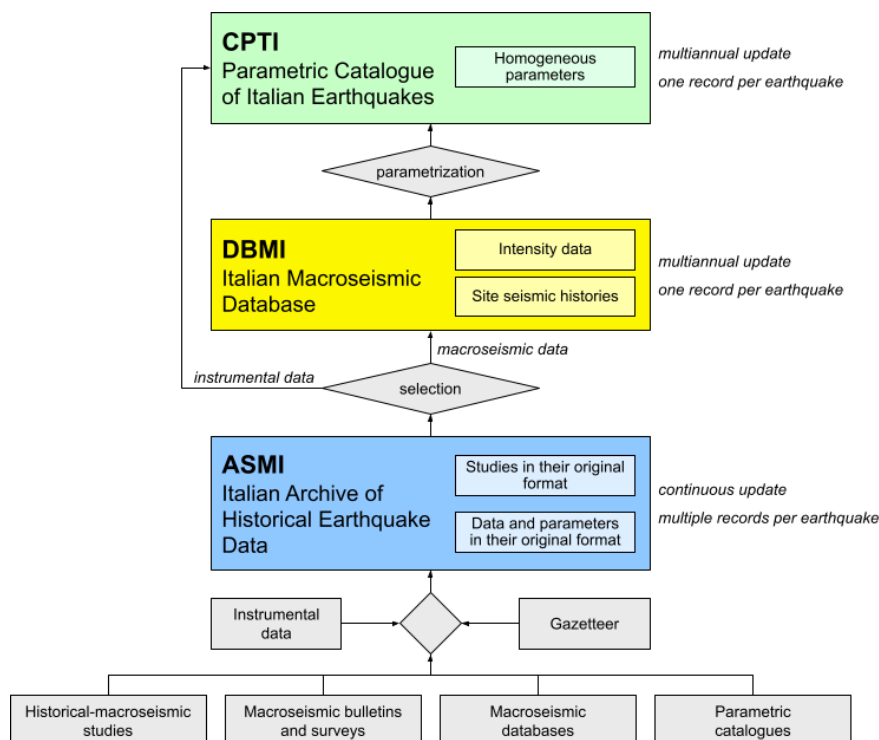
CPTI
Parametric Catalogue of Italian Earthquakes

Homogeneous parameters

multiannual update
one record per earthquake

parametrization

DBMI
Italian Macroseismic Database

Intensity data

Site seismic histories

multiannual update
one record per earthquake

macroseismic data

instrumental data

selection

ASMI
Italian Archive of Historical Earthquake Data

Studies in their original format

Data and parameters in their original format

continuous update
multiple records per earthquake

Instrumental data

Gazetteer

Historical-macroseismic studies

Macroseismic bulletins and surveys

Macroseismic databases

Parametric catalogues